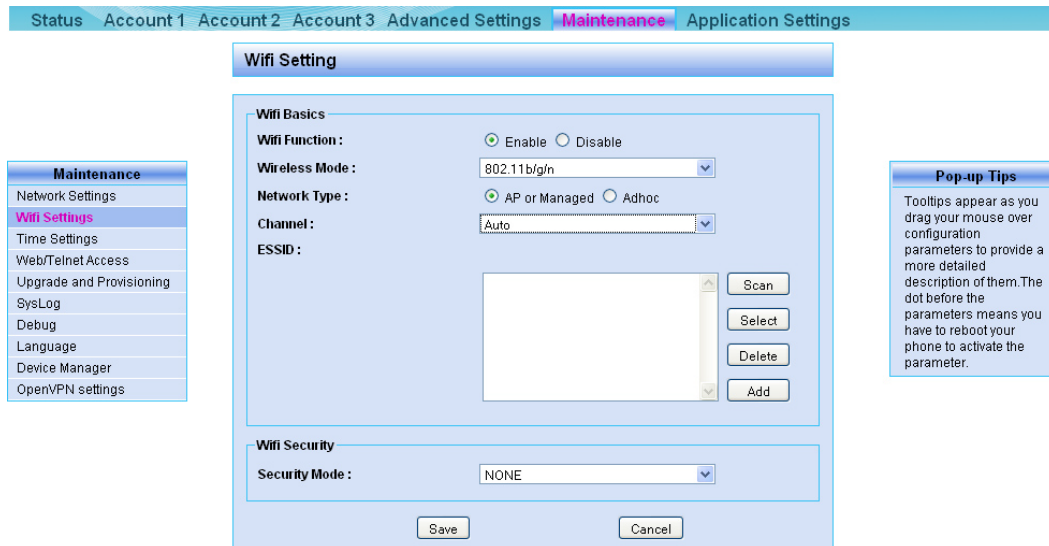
Status Account 1 Account 2 Account 3 Advanced Settings Maintenance Application Settings

Wifi Setting

Maintenance
Network Settings
Wifi Settings
Time Settings
Web/Telnet Access
Upgrade and Provisioning
SysLog
Debug
Language
Device Manager
OpenVPN settings

Wifi Basics
Wifi Function : Enable Disable
Wireless Mode : 802.11b/g/n
Network Type : AP or Managed Adhoc
Channel : Auto
ESSID :
Scan
Select
Delete
Add

Wifi Security
Security Mode : NONE

Save Cancel

Pop-up Tips
Tooltips appear as you drag your mouse over configuration parameters to provide a more detailed description of them.The dot before the parameters means you have to reboot your phone to activate the parameter.